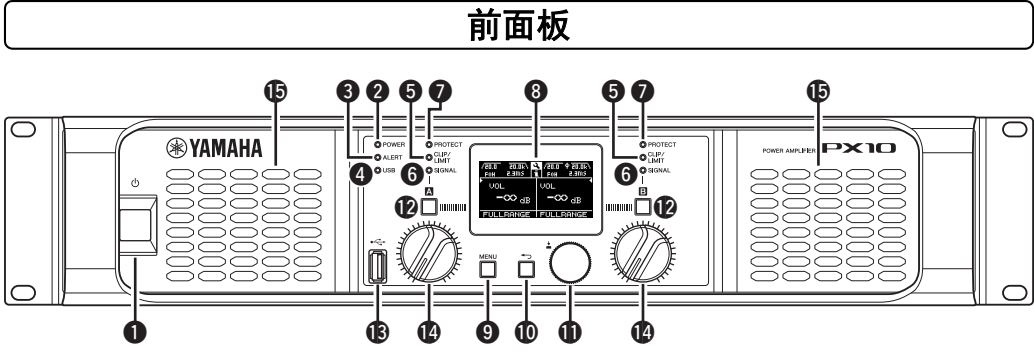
前面板

⓯ ❸ ❷ ❺ ❼ ❽ ❺ ❼ ⓯

YAMAHA

POWER
ALERT
USB
❹

PROTECT
CLIP/ LIMIT
SIGNAL
❻

A
⓬

20.0 20.0k FOH 2.3ms
VOL
$-\infty$ dB
FULLRANGE

20.0 20.0k FOH 2.3ms
VOL
$-\infty$ dB
FULLRANGE

B
⓬

PROTECT
CLIP/ LIMIT
SIGNAL
❻

POWER AMPLIFIER PX10

MENU

❶ ⓭ ⓮ ❾ ❿ ⓫ ⓮